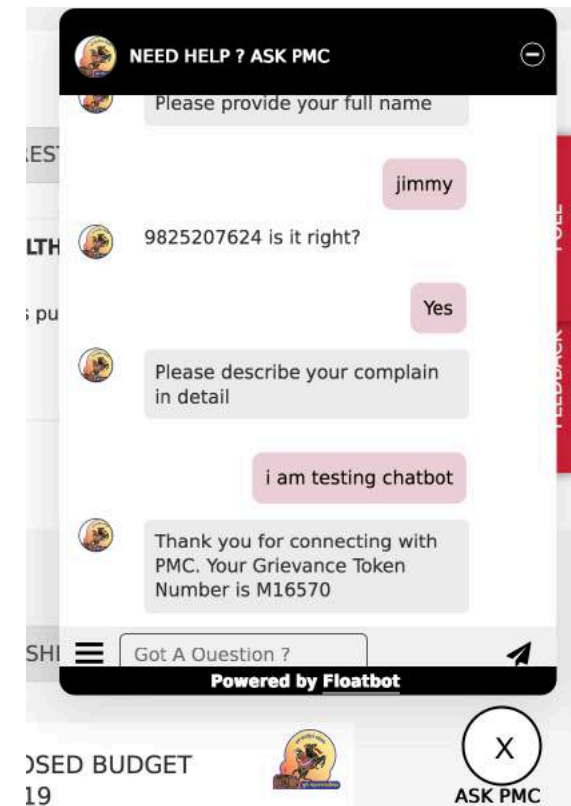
NEED HELP ? ASK PMC

Please provide your full name

jimmy

9825207624 is it right?

Yes

Please describe your complain in detail

i am testing chatbot

Thank you for connecting with PMC. Your Grievance Token Number is M16570

Got A Question ?

Powered by Floatbot

EST

LTH

; pu

SHI

FEEDBACK

POLL

OSED BUDGET
19

X
ASK PMC